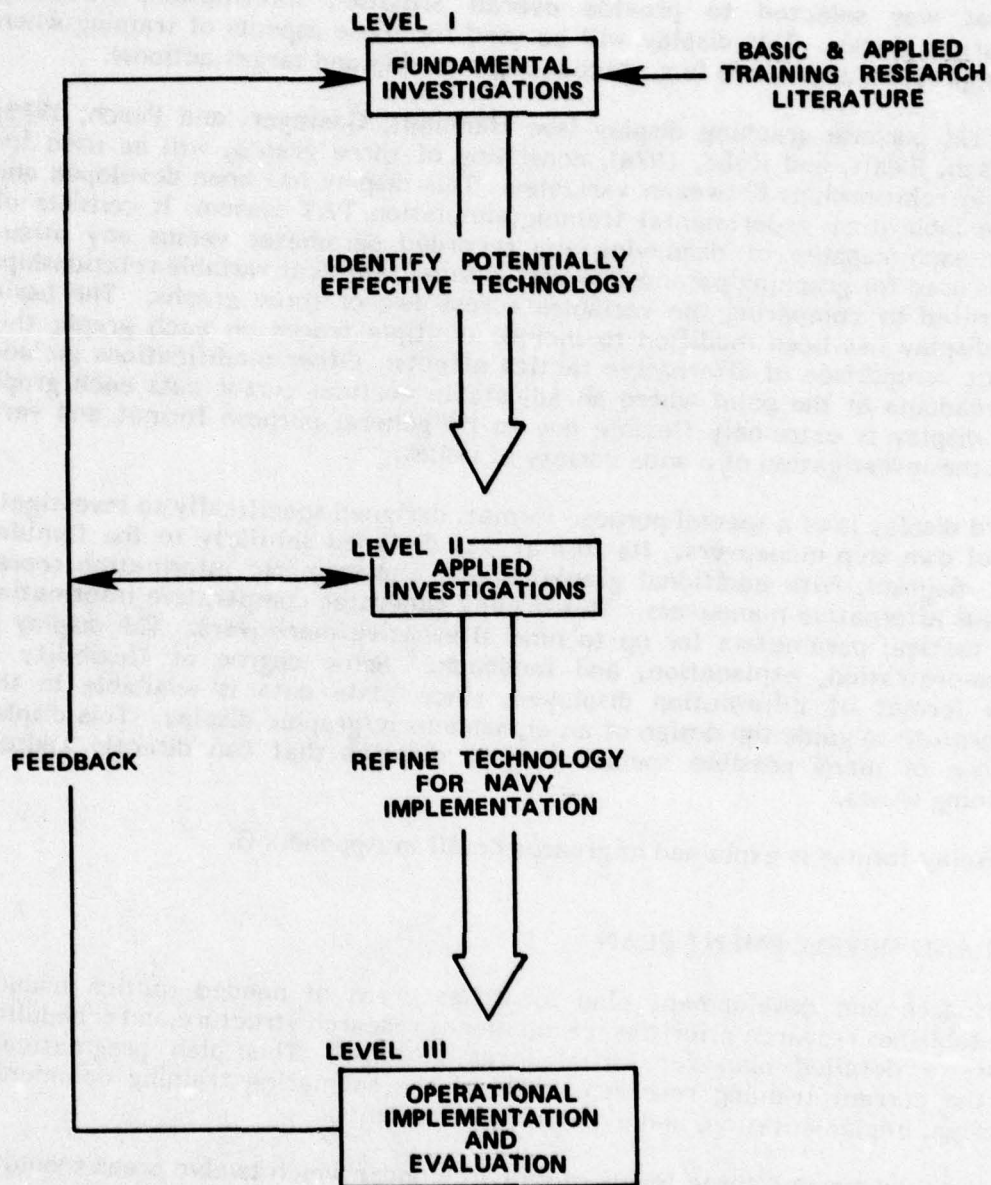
LEVEL I
FUNDAMENTAL INVESTIGATIONS

BASIC & APPLIED TRAINING RESEARCH LITERATURE

IDENTIFY POTENTIALLY EFFECTIVE TECHNOLOGY

LEVEL II
APPLIED INVESTIGATIONS

FEEDBACK

REFINE TECHNOLOGY FOR NAVY IMPLEMENTATION

LEVEL III
OPERATIONAL IMPLEMENTATION AND EVALUATION